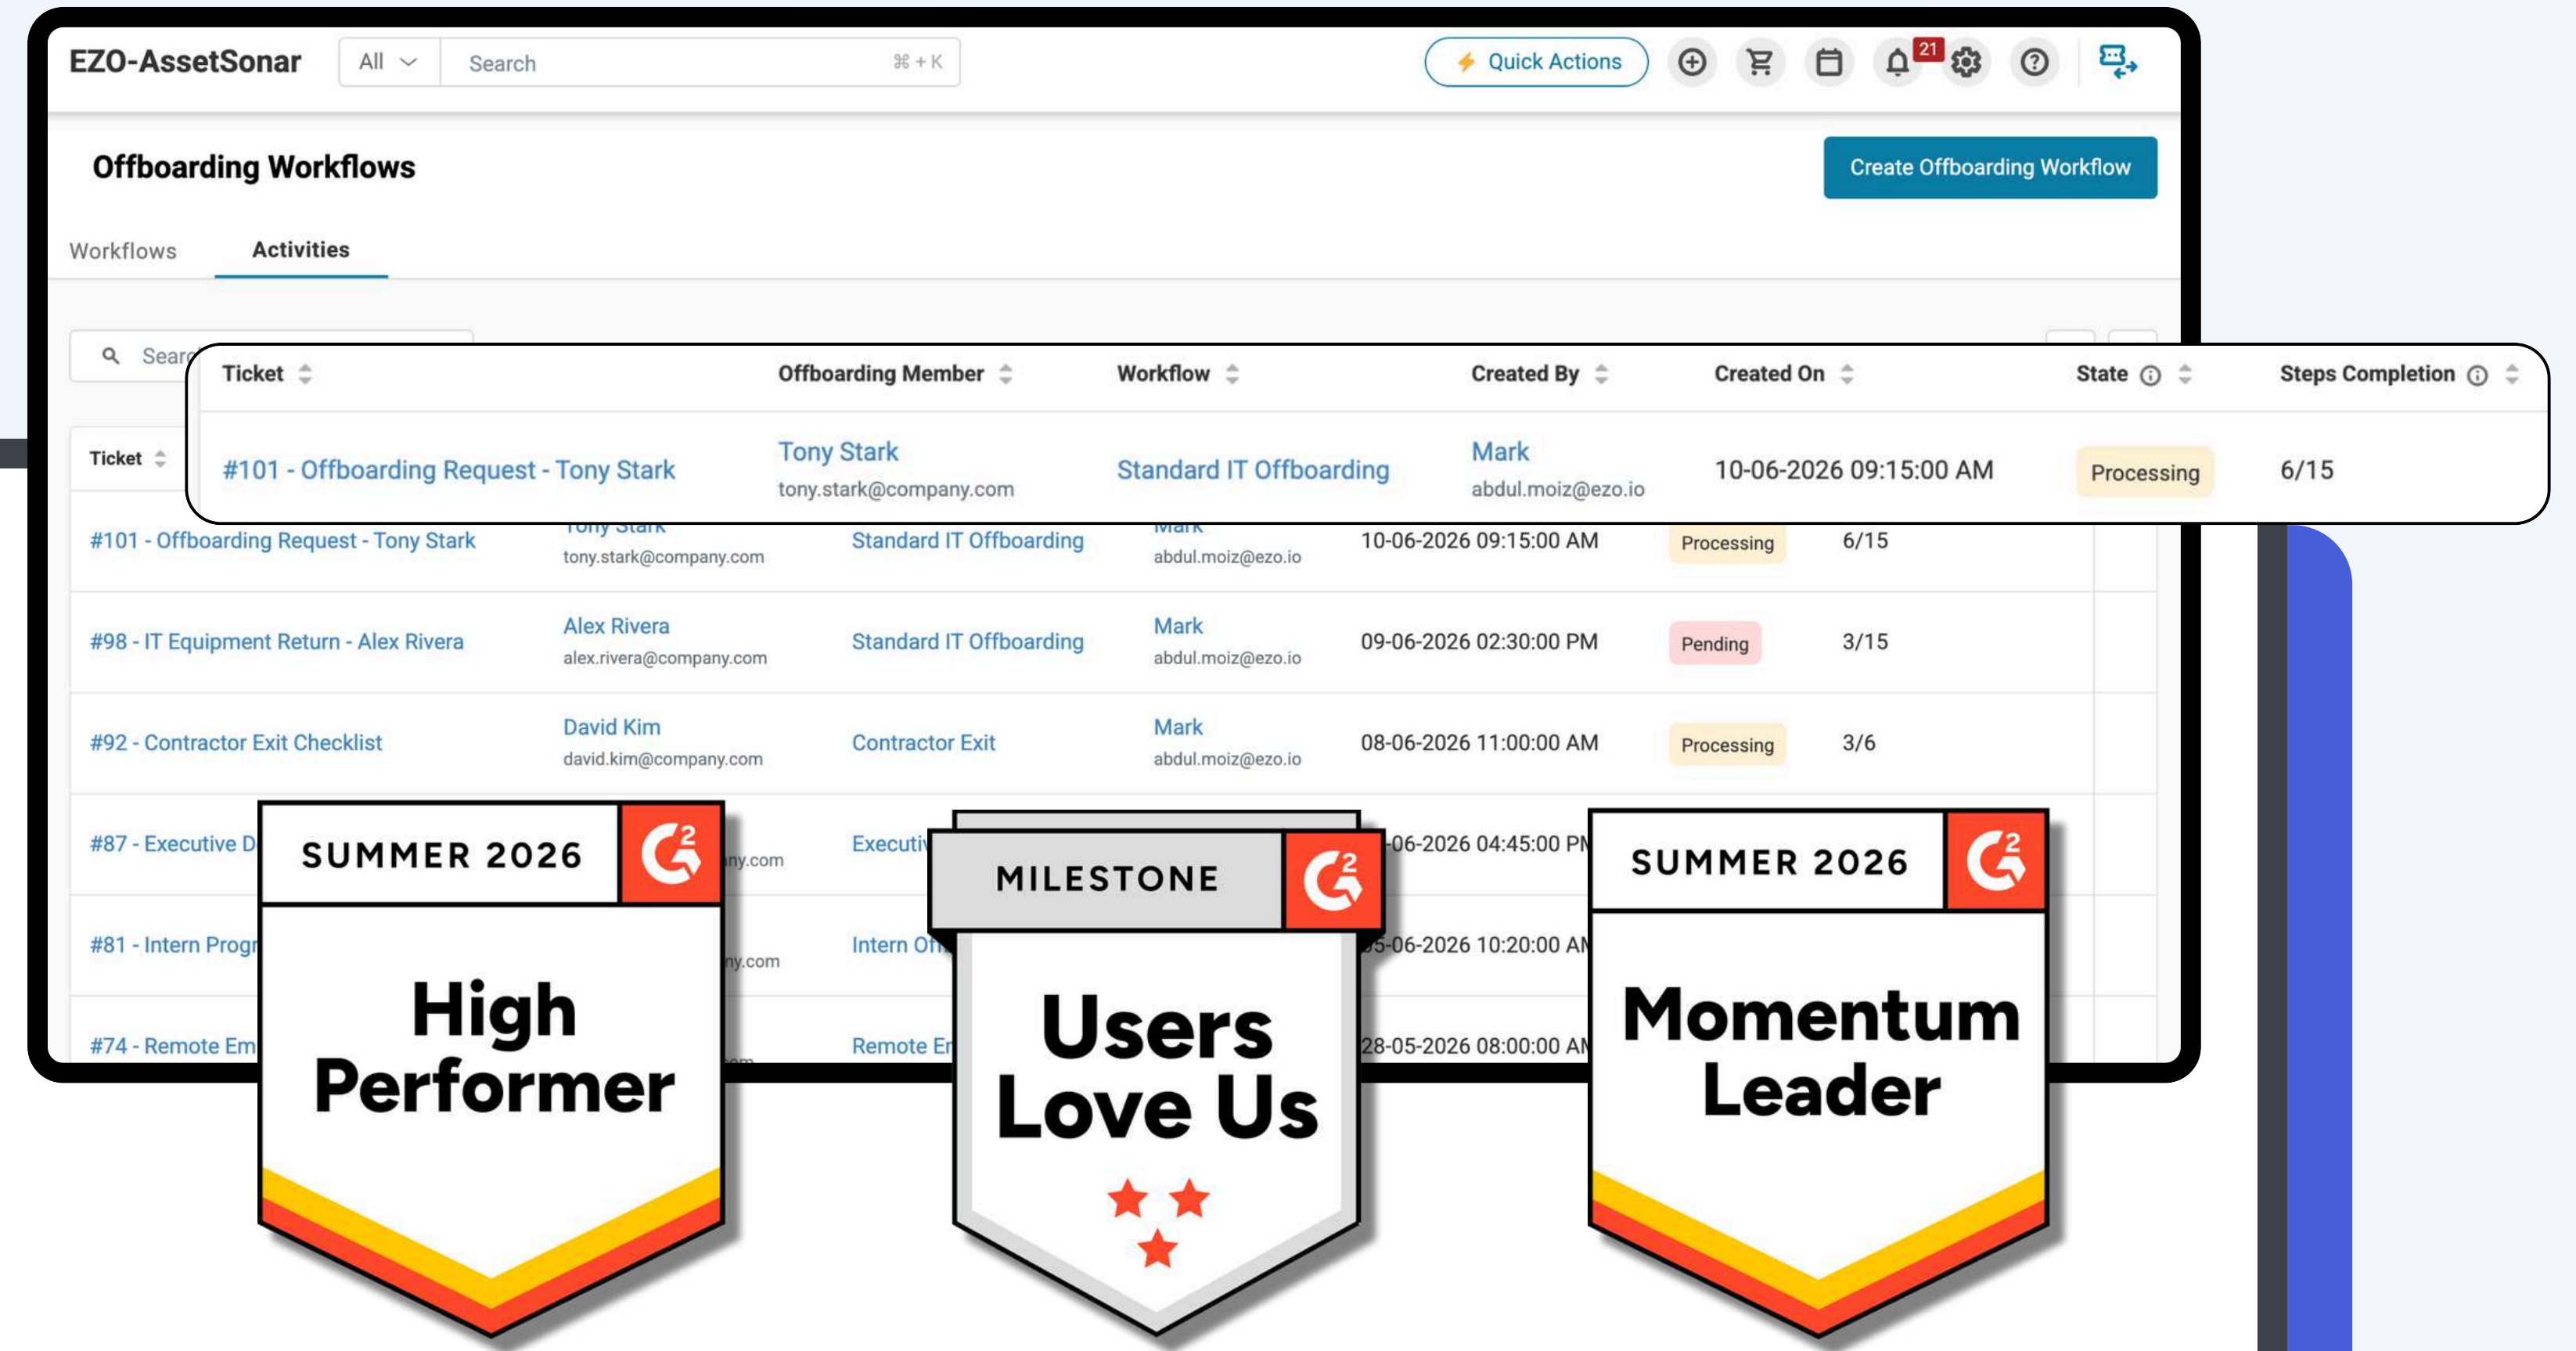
EZO-AssetSonar All Search ⌘ + K

Quick Actions 21

Offboarding Workflows

Create Offboarding Workflow

Workflows Activities

Search

| Ticket | Offboarding Member | Workflow | Created By | Created On | State | Steps Completion |
|---|---|---|---|---|---|---|
| #101 - Offboarding Request - Tony Stark | Tony Stark tony.stark@company.com | Standard IT Offboarding | Mark abdul.moiz@ezo.io | 10-06-2026 09:15:00 AM | Processing | 6/15 |

| Ticket | | | | | | |
|---|---|---|---|---|---|---|
| #101 - Offboarding Request - Tony Stark | Tony Stark tony.stark@company.com | Standard IT Offboarding | Mark abdul.moiz@ezo.io | 10-06-2026 09:15:00 AM | Processing | 6/15 |
| #98 - IT Equipment Return - Alex Rivera | Alex Rivera alex.rivera@company.com | Standard IT Offboarding | Mark abdul.moiz@ezo.io | 09-06-2026 02:30:00 PM | Pending | 3/15 |
| #92 - Contractor Exit Checklist | David Kim david.kim@company.com | Contractor Exit | Mark abdul.moiz@ezo.io | 08-06-2026 11:00:00 AM | Processing | 3/6 |
| #87 - Executive D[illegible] | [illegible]ny.com | Executi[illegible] | | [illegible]-06-2026 04:45:00 PM | | |
| #81 - Intern Progr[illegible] | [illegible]ny.com | Intern Of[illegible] | | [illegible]5-06-2026 10:20:00 AM | | |
| #74 - Remote Em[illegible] | | Remote E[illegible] | | 28-05-2026 08:00:00 AM | | |

SUMMER 2026 High Performer

MILESTONE Users Love Us

SUMMER 2026 Momentum Leader